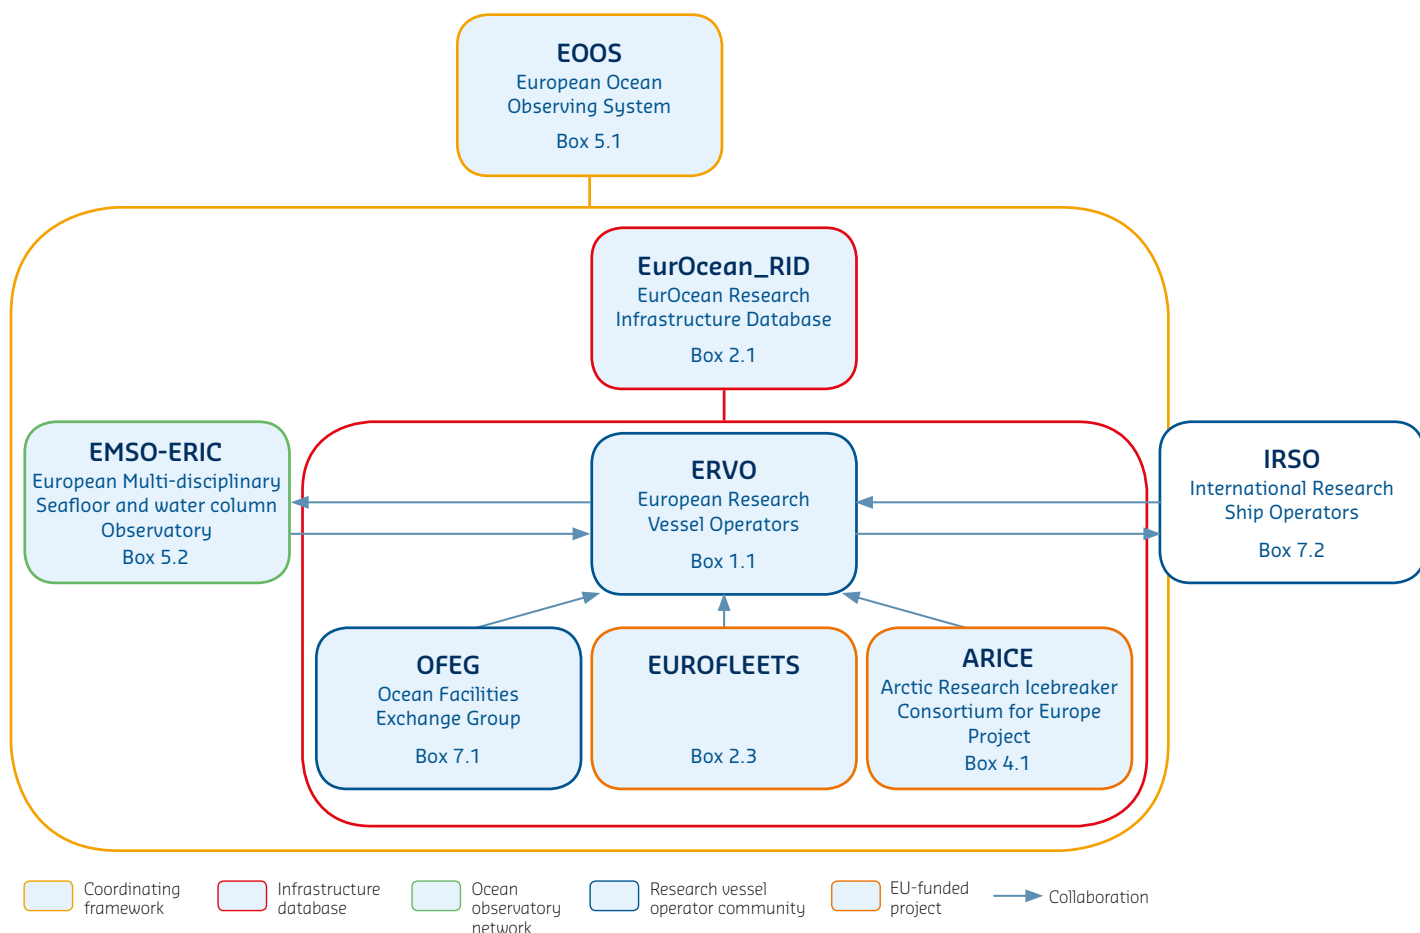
EOOS
European Ocean Observing System
Box 5.1

EurOcean_RID
EurOcean Research Infrastructure Database
Box 2.1

EMSO-ERIC
European Multi-disciplinary Seafloor and water column Observatory
Box 5.2

ERVO
European Research Vessel Operators
Box 1.1

IRSO
International Research Ship Operators
Box 7.2

OFEG
Ocean Facilities Exchange Group
Box 7.1

EUROFLEETS
Box 2.3

ARICE
Arctic Research Icebreaker Consortium for Europe Project
Box 4.1

Coordinating framework

Infrastructure database

Ocean observatory network

Research vessel operator community

EU-funded project

Collaboration